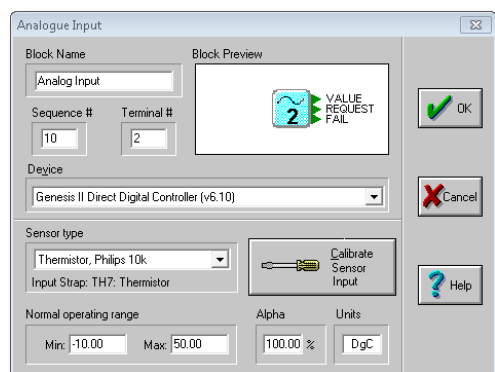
Analogue Input

Block Name

Analog Input

Block Preview

2

VALUE
REQUEST
FAIL

Sequence #

10

Terminal #

2

Device

Genesis II Direct Digital Controller (v6.10)

OK

Cancel

Sensor type

Thermistor, Philips 10k

Input Strap: TH7: Thermistor

Calibrate Sensor Input

Help

Normal operating range

Min: -10.00

Max: 50.00

Alpha

100.00 %

Units

DgC